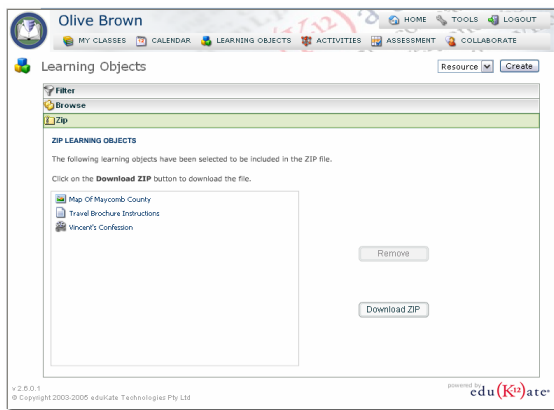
Olive Brown

HOME TOOLS LOGOUT

MY CLASSES CALENDAR LEARNING OBJECTS ACTIVITIES ASSESSMENT COLLABORATE

Learning Objects

Resource Create

Filter

Browse

Zip

ZIP LEARNING OBJECTS

The following learning objects have been selected to be included in the ZIP file.

Click on the **Download ZIP** button to download the file.

Map Of Maycomb County
Travel Brochure Instructions
Vincent's Confession

Remove

Download ZIP

v 2.6.0.1
© Copyright 2003-2005 eduKate Technologies Pty Ltd

powered by
edu(K12)ate